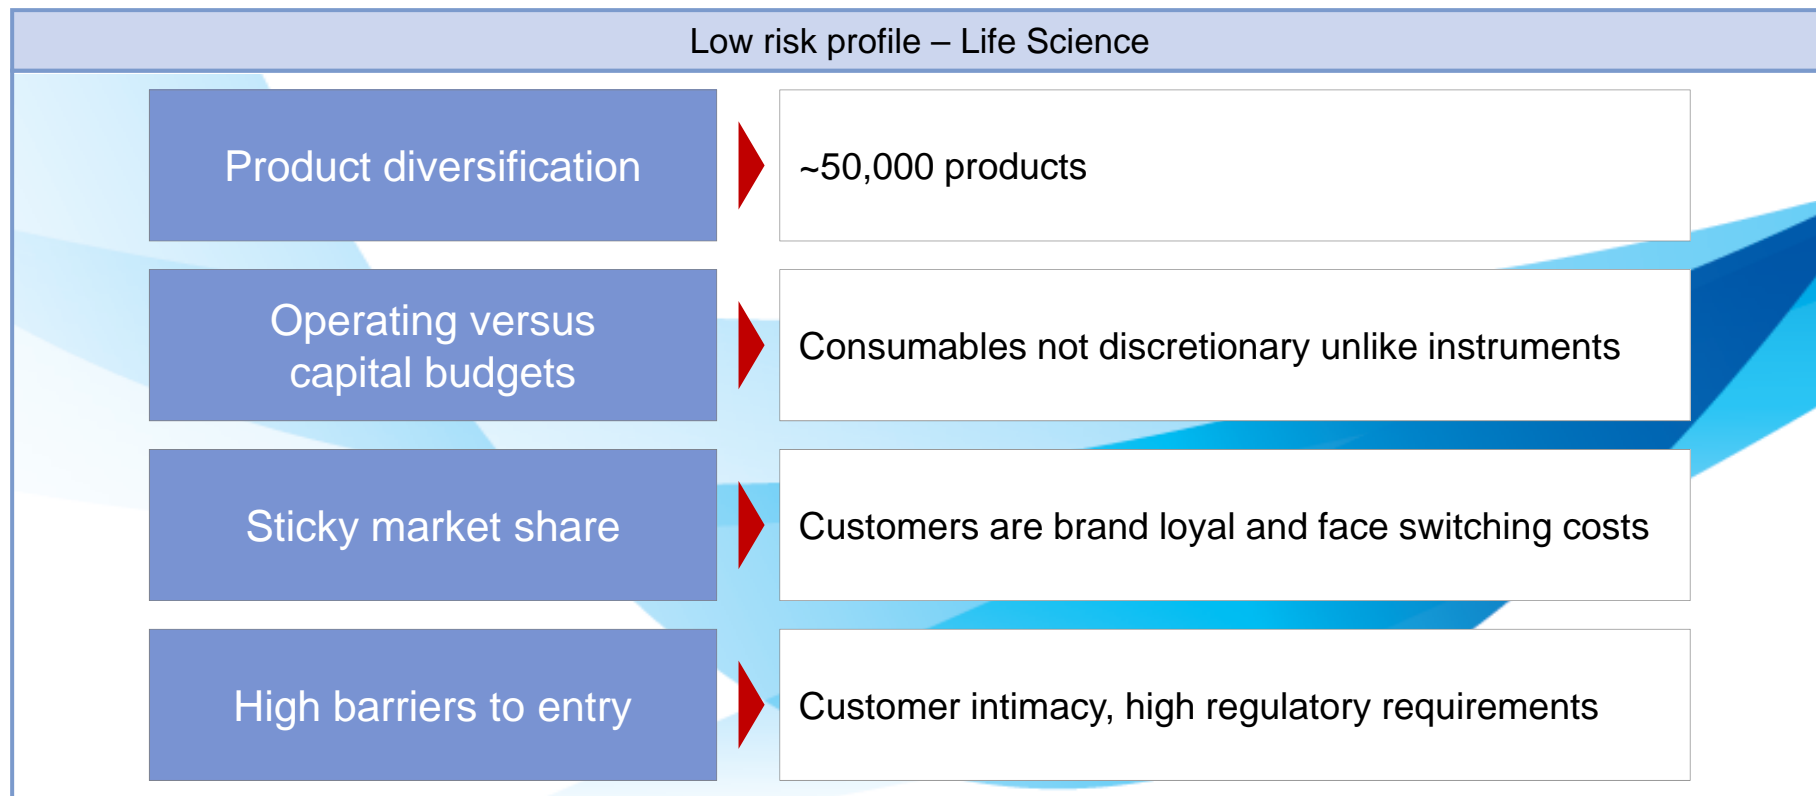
Low risk profile – Life Science

Product diversification

~50,000 products

Operating versus capital budgets

Consumables not discretionary unlike instruments

Sticky market share

Customers are brand loyal and face switching costs

High barriers to entry

Customer intimacy, high regulatory requirements